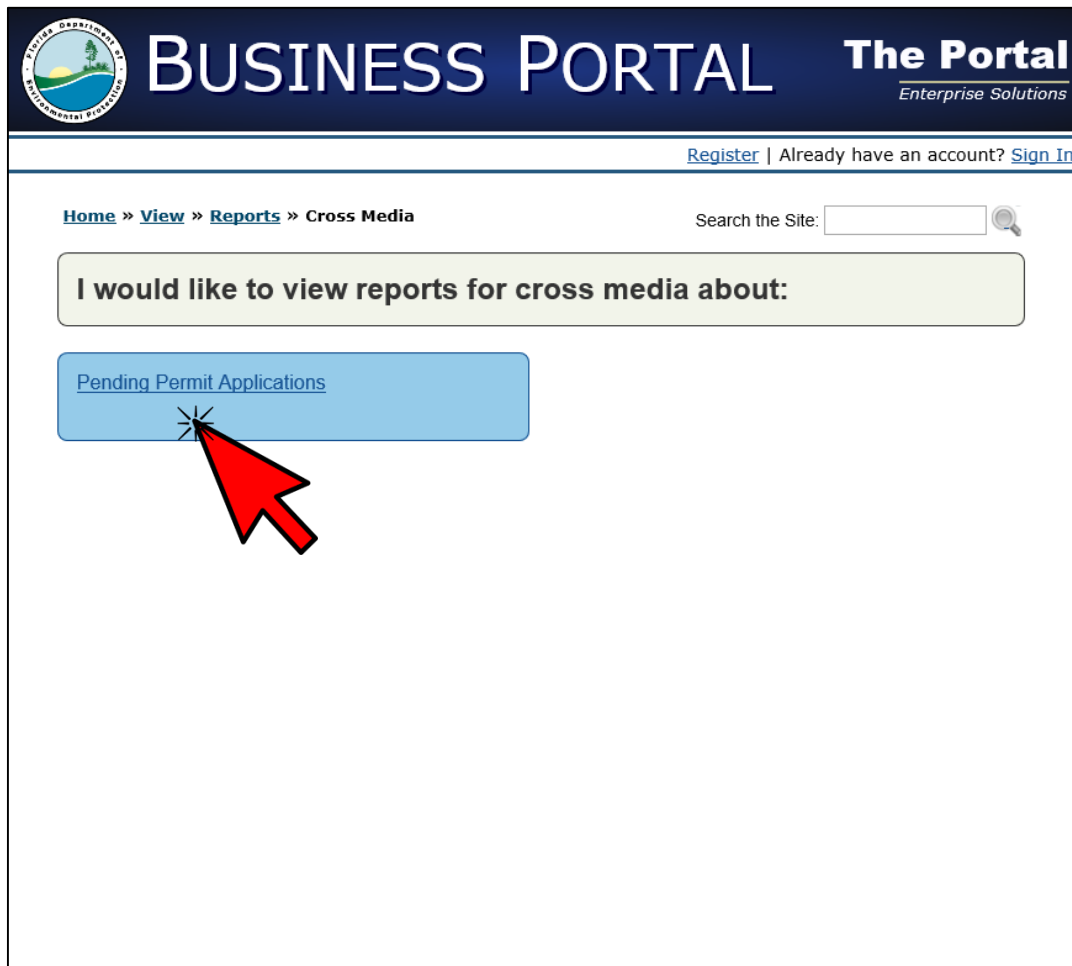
Florida Department of Environmental Protection

BUSINESS PORTAL

The Portal
Enterprise Solutions

Register | Already have an account? Sign In

Home » View » Reports » Cross Media

Search the Site:

I would like to view reports for cross media about:

Pending Permit Applications